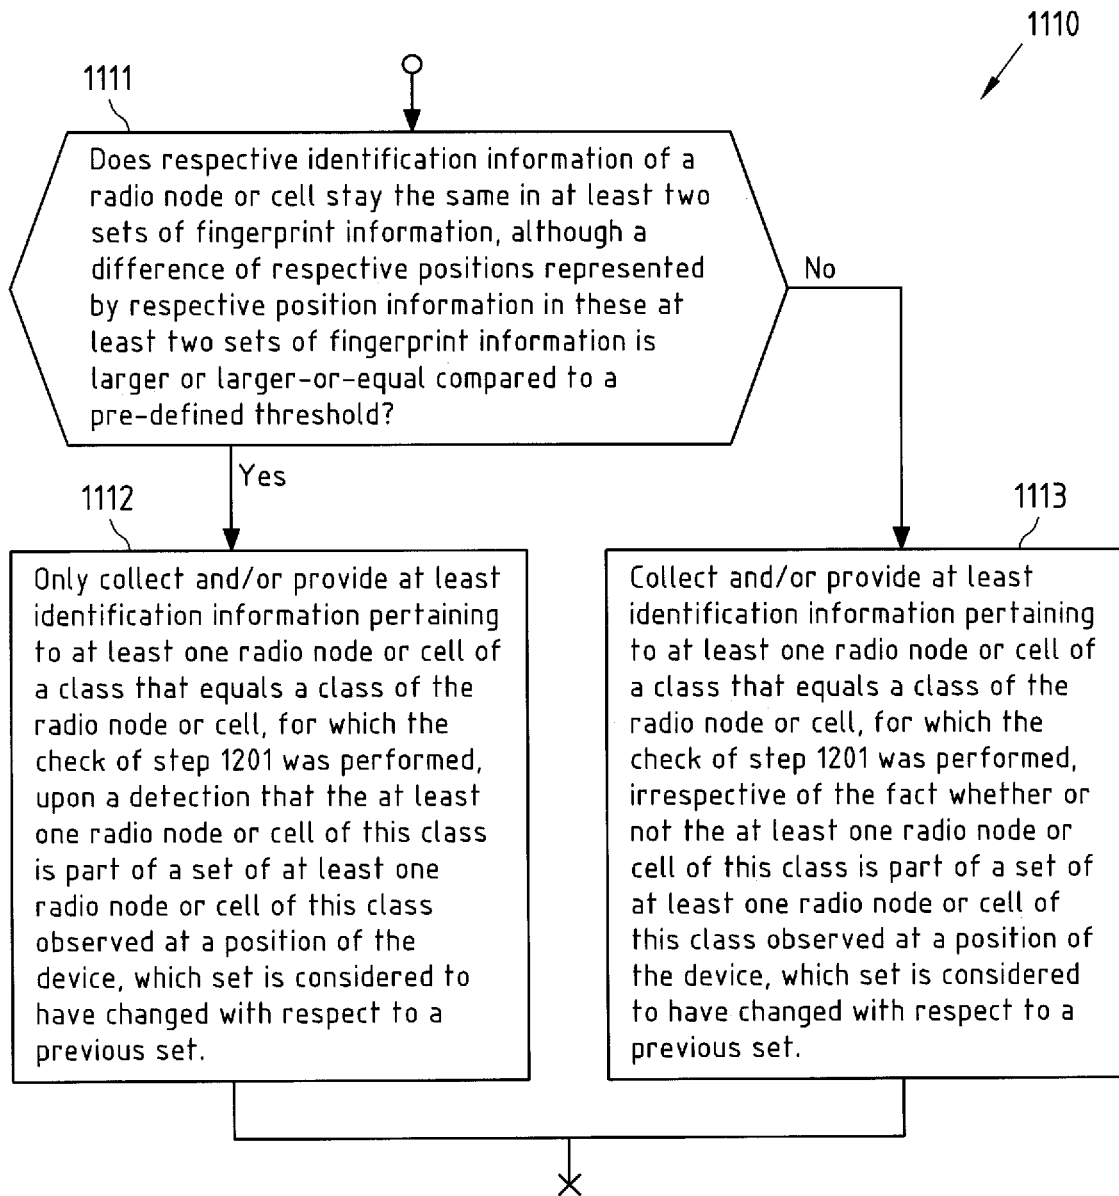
1110

1111

Does respective identification information of a radio node or cell stay the same in at least two sets of fingerprint information, although a difference of respective positions represented by respective position information in these at least two sets of fingerprint information is larger or larger-or-equal compared to a pre-defined threshold?

No

Yes

1112

Only collect and/or provide at least identification information pertaining to at least one radio node or cell of a class that equals a class of the radio node or cell, for which the check of step 1201 was performed, upon a detection that the at least one radio node or cell of this class is part of a set of at least one radio node or cell of this class observed at a position of the device, which set is considered to have changed with respect to a previous set.

1113

Collect and/or provide at least identification information pertaining to at least one radio node or cell of a class that equals a class of the radio node or cell, for which the check of step 1201 was performed, irrespective of the fact whether or not the at least one radio node or cell of this class is part of a set of at least one radio node or cell of this class observed at a position of the device, which set is considered to have changed with respect to a previous set.